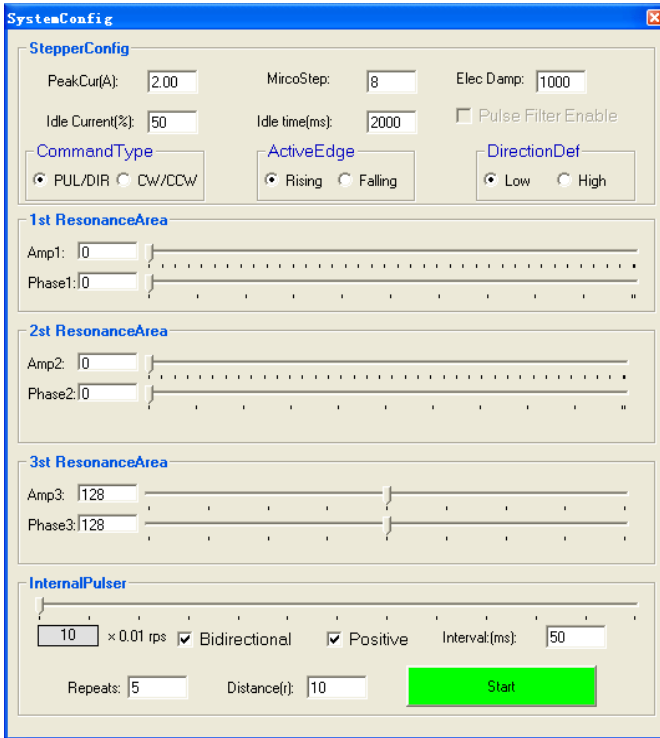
SystemConfig

StepperConfig

PeakCur(A): 2.00

MircoStep: 8

Elec Damp: 1000

Idle Current(%): 50

Idle time(ms): 2000

Pulse Filter Enable

CommandType
PUL/DIR CW/CCW

ActiveEdge
Rising Falling

DirectionDef
Low High

1st ResonanceArea

Amp1: 0

Phase1: 0

2st ResonanceArea

Amp2: 0

Phase2: 0

3st ResonanceArea

Amp3: 128

Phase3: 128

InternalPulser

10 × 0.01 rps Bidirectional Positive Interval:(ms): 50

Repeats: 5 Distance(r): 10 Start